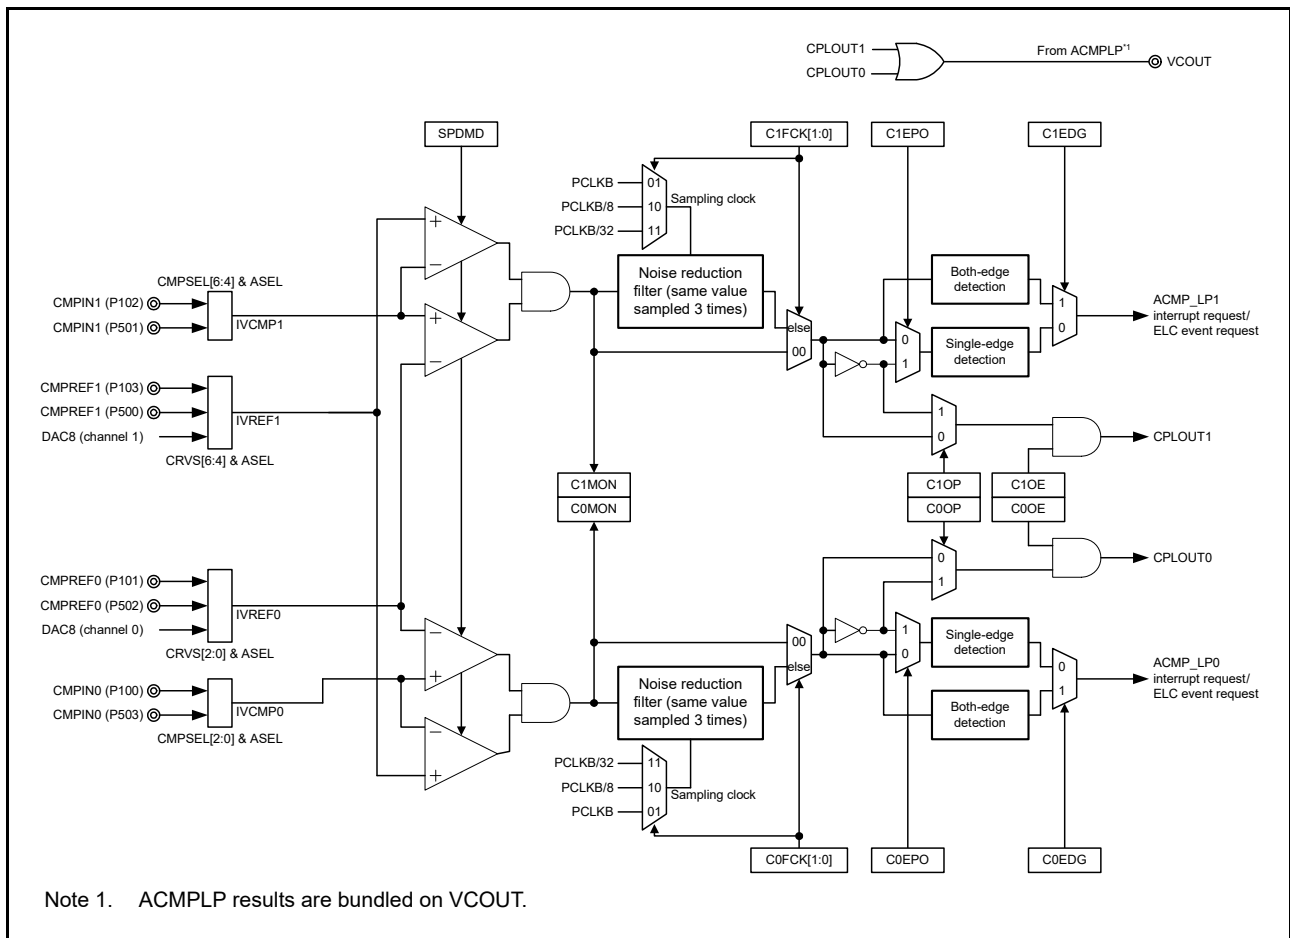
CPLOUT1
CPLOUT0
From ACMPLP*1
VCOUT

SPDMD
C1FCK[1:0]
C1EPO
C1EDG

PCLKB
PCLKB/8
PCLKB/32
01
10
11
Sampling clock

CMPSEL[6:4] & ASEL
CMPIN1 (P102)
CMPIN1 (P501)
IVCMP1

Noise reduction filter (same value sampled 3 times)
else
00

Both-edge detection
Single-edge detection
0
1
1
0
ACMP_LP1 interrupt request/ ELC event request

CMPREF1 (P103)
CMPREF1 (P500)
DAC8 (channel 1)
IVREF1
CRVS[6:4] & ASEL

1
0
CPLOUT1

C1MON
C0MON
C1OP
C0OP
C1OE
C0OE

0
1
CPLOUT0

CMPREF0 (P101)
CMPREF0 (P502)
DAC8 (channel 0)
IVREF0
CRVS[2:0] & ASEL

00
else
1
0
Single-edge detection
Both-edge detection
0
1
ACMP_LP0 interrupt request/ ELC event request

CMPIN0 (P100)
CMPIN0 (P503)
IVCMP0
CMPSEL[2:0] & ASEL

Noise reduction filter (same value sampled 3 times)

PCLKB/32
PCLKB/8
PCLKB
11
10
01
Sampling clock

C0FCK[1:0]
C0EPO
C0EDG

Note 1. ACMPLP results are bundled on VCOUT.